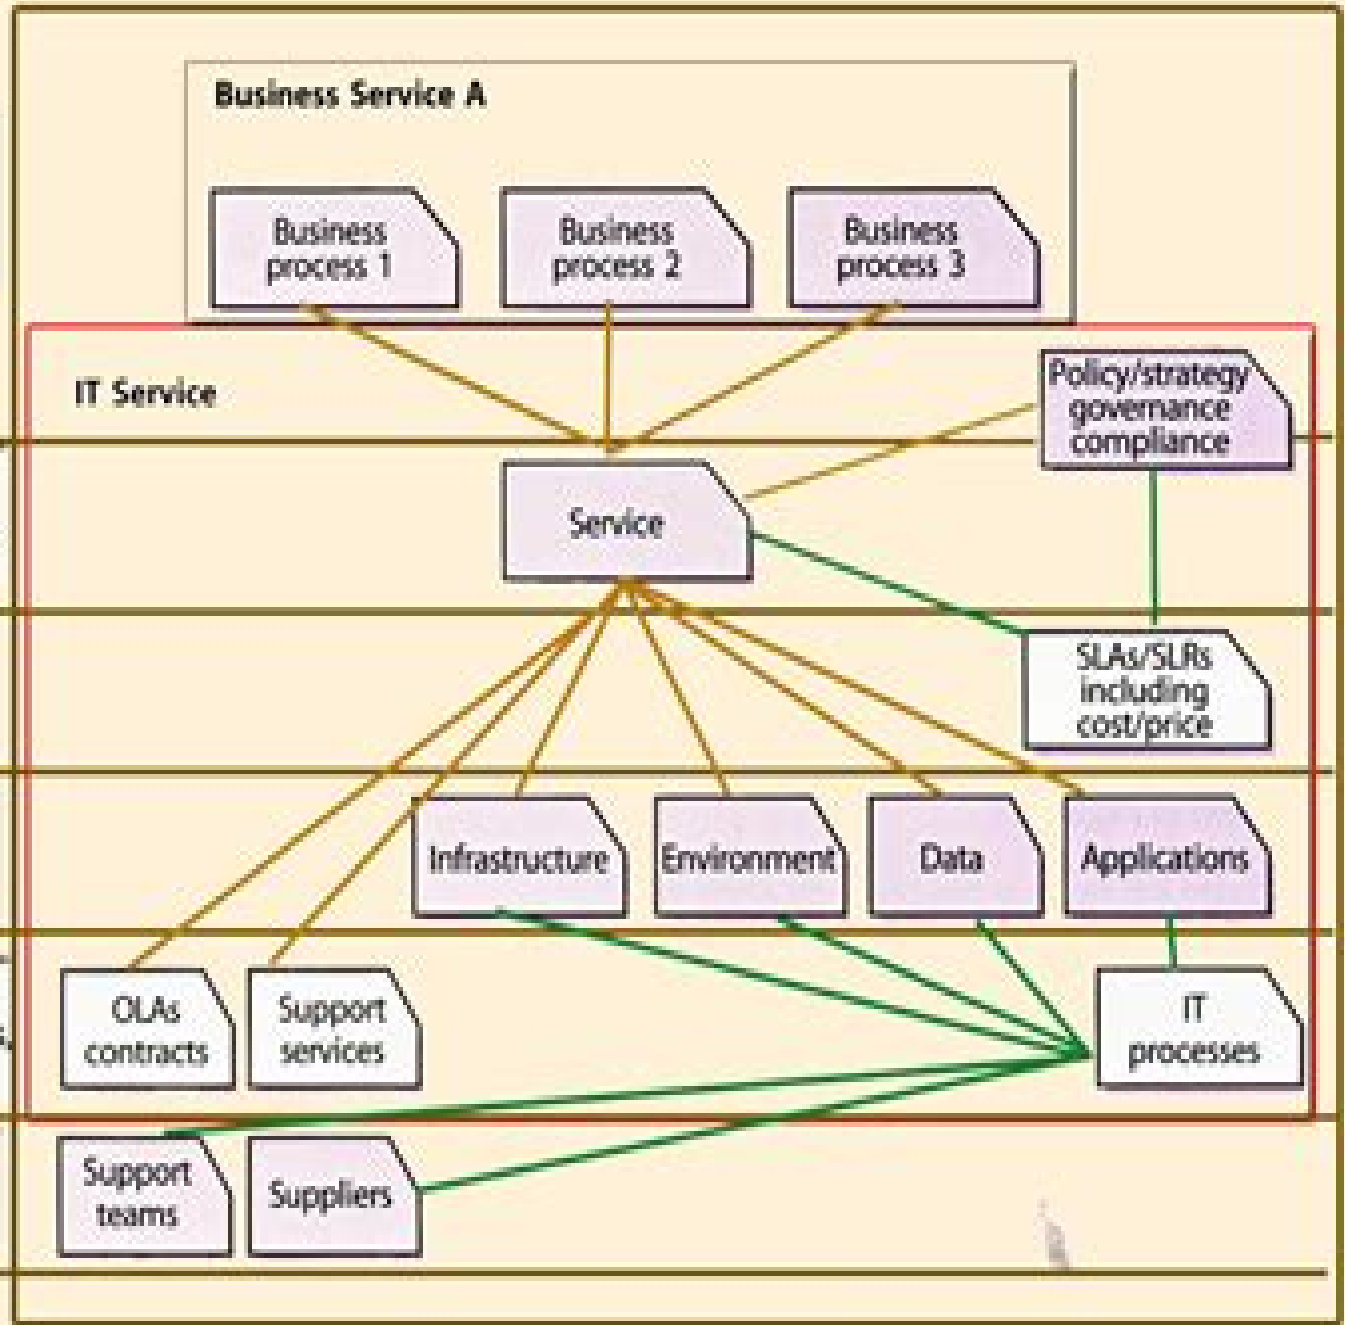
Business Service A

Business process 1

Business process 2

Business process 3

IT Service

Policy/strategy governance compliance

Service

SLAs/SLRs including cost/price

Infrastructure

Environment

Data

Applications

OLAs contracts

Support services

IT processes

Support teams

Suppliers